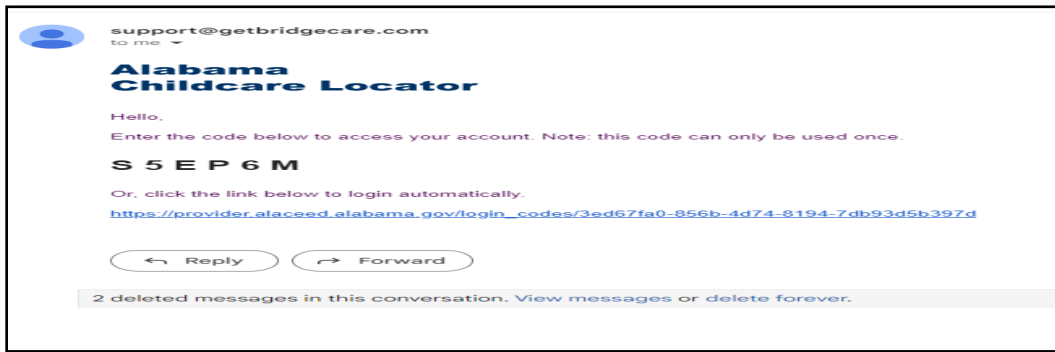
support@getbridgecare.com
to me

Alabama
Childcare Locator

Hello,

Enter the code below to access your account. Note: this code can only be used once.

S 5 E P 6 M

Or, click the link below to login automatically.

https://provider.alaceed.alabama.gov/login_codes/3ed67fa0-856b-4d74-8194-7db93d5b397d

Reply Forward

2 deleted messages in this conversation. View messages or delete forever.